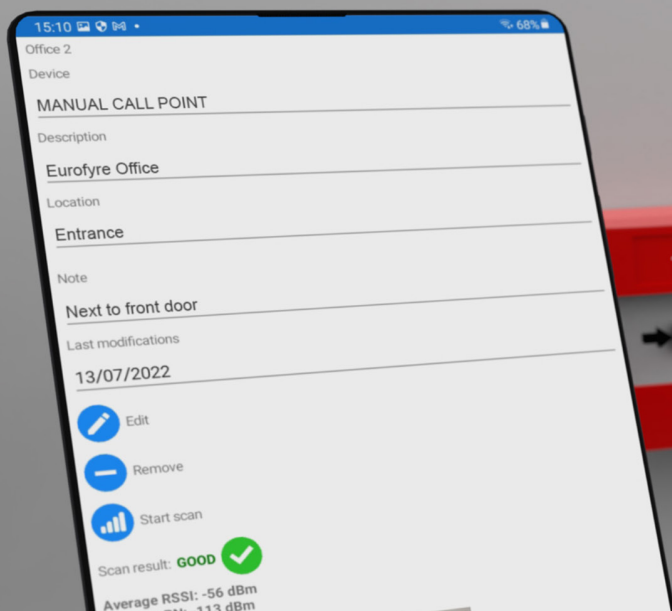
15:10
68%

Office 2

Device

MANUAL CALL POINT

Description

Eurofyre Office

Location

Entrance

Note

Next to front door

Last modifications

13/07/2022

Edit

Remove

Start scan

Scan result: GOOD

Average RSSI: -56 dBm

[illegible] 113 dBm